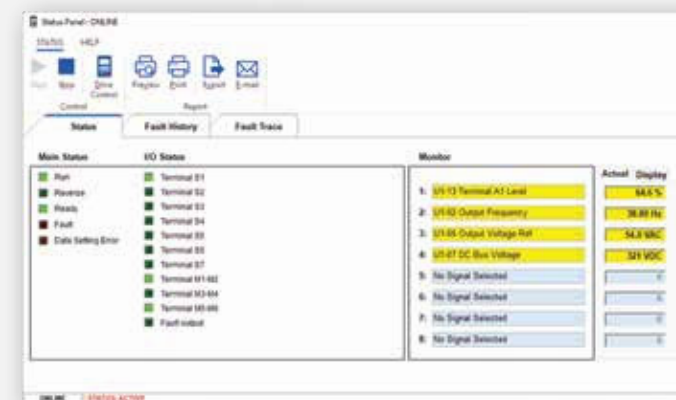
Status Panel - ONLINE

STATUS HELP

Run Stop Drive Control

Control

Preview Print Export E-mail

Report

Status | Fault History | Fault Trace

Main Status

Run
Reverse
Ready
Fault
Data Setting Error

I/O Status

Terminal S1
Terminal S2
Terminal S3
Terminal S4
Terminal S5
Terminal S6
Terminal S7
Terminal M1-M2
Terminal M3-M4
Terminal M5-M6
Fault output

Monitor

Actual Display

1: U1-13 Terminal A1 Level | 64.6 %
2: U1-02 Output Frequency | 38.80 Hz
3: U1-06 Output Voltage Ref | 54.0 VAC
4: U1-07 DC Bus Voltage | 321 VDC
5: No Signal Selected | 0
6: No Signal Selected | 0
7: No Signal Selected | 0
8: No Signal Selected | 0

ONLINE STATUS ACTIVE